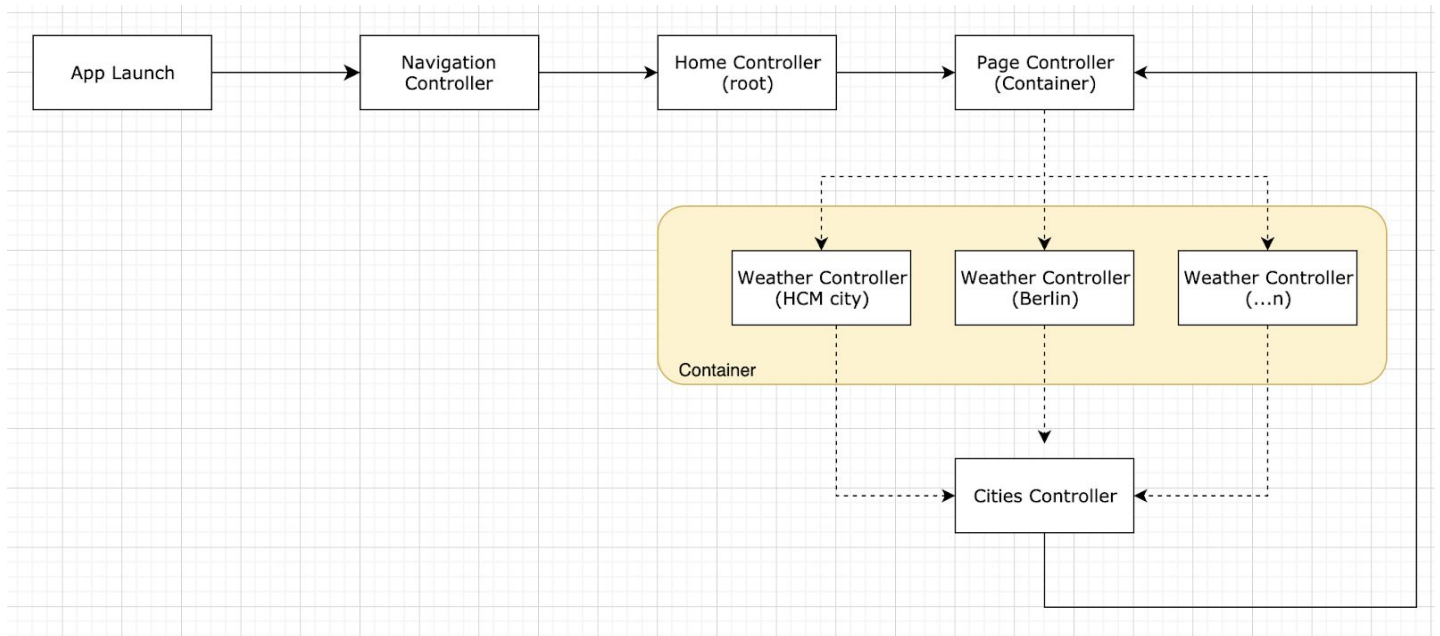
App Launch

Navigation Controller

Home Controller (root)

Page Controller (Container)

Weather Controller (HCM city)

Weather Controller (Berlin)

Weather Controller (...n)

Container

Cities Controller